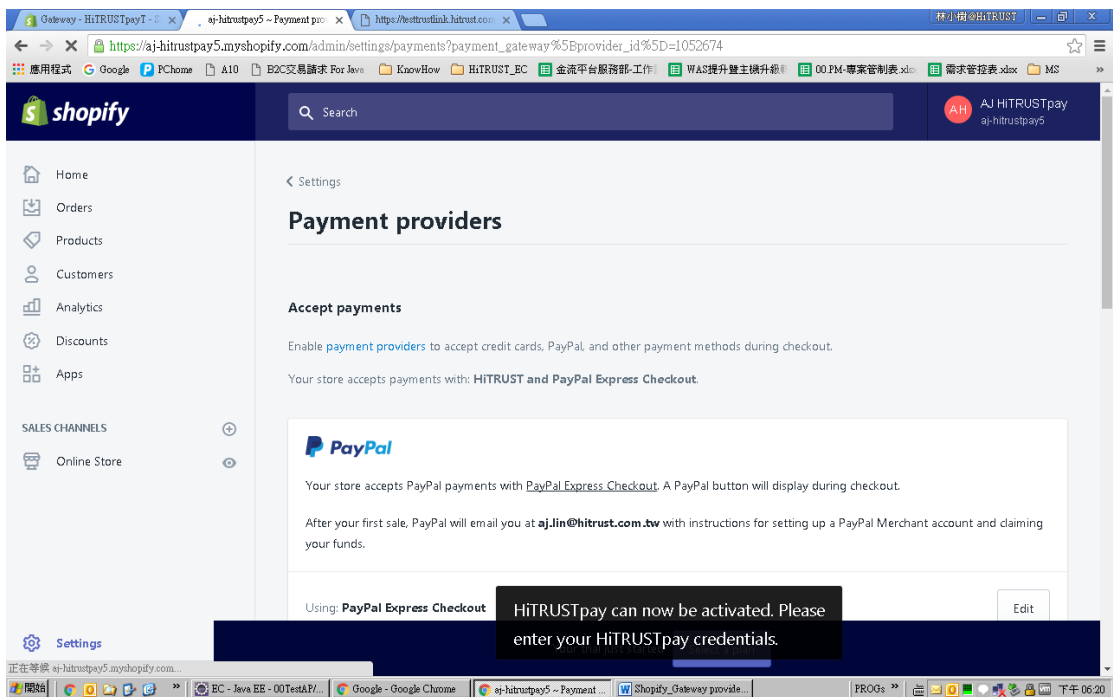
Gateway - HiTRUSTpayT - S ×
aj-hitrustpay5 ~ Payment pro ×
https://testtrustlink.hitrust.com ×
林小樹@HiTRUST

https://aj-hitrustpay5.myshopify.com/admin/settings/payments?payment_gateway%5Bprovider_id%5D=1052674

應用程式 Google PChome A10 B2C交易請求 For Java KnowHow HiTRUST_EC 金流平台服務部-工作 WAS提升暨主機升級 00.PM-專案管制表.xlsx 需求管控表.xlsx MS

shopify
Search
AH AJ HiTRUSTpay aj-hitrustpay5

Home
Orders
Products
Customers
Analytics
Discounts
Apps

SALES CHANNELS
Online Store

Settings

< Settings

Payment providers

Accept payments

Enable payment providers to accept credit cards, PayPal, and other payment methods during checkout.

Your store accepts payments with: HiTRUST and PayPal Express Checkout.

PayPal

Your store accepts PayPal payments with PayPal Express Checkout. A PayPal button will display during checkout.

After your first sale, PayPal will email you at aj.lin@hitrust.com.tw with instructions for setting up a PayPal Merchant account and claiming your funds.

Using: PayPal Express Checkout

Edit

HiTRUSTpay can now be activated. Please enter your HiTRUSTpay credentials.

正在等候 aj-hitrustpay5.myshopify.com...

開始
EC - Java EE - 00TestAP/...
Google - Google Chrome
aj-hitrustpay5 ~ Payment ...
Shopify_Gateway provide...
PROGs
下午 06:20